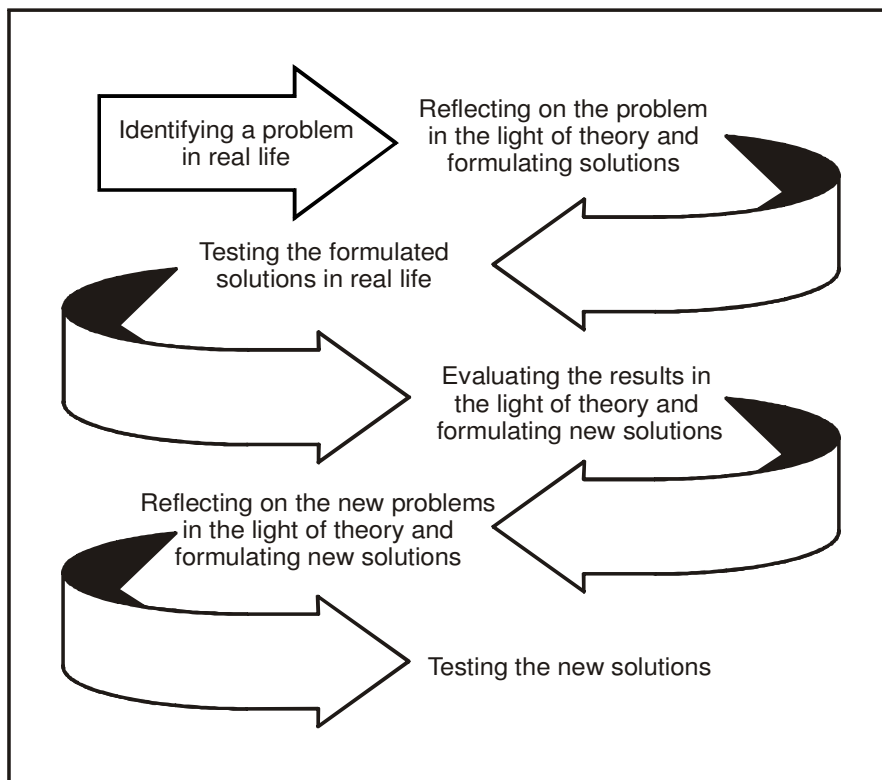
Identifying a problem in real life

Reflecting on the problem in the light of theory and formulating solutions

Testing the formulated solutions in real life

Evaluating the results in the light of theory and formulating new solutions

Reflecting on the new problems in the light of theory and formulating new solutions

Testing the new solutions